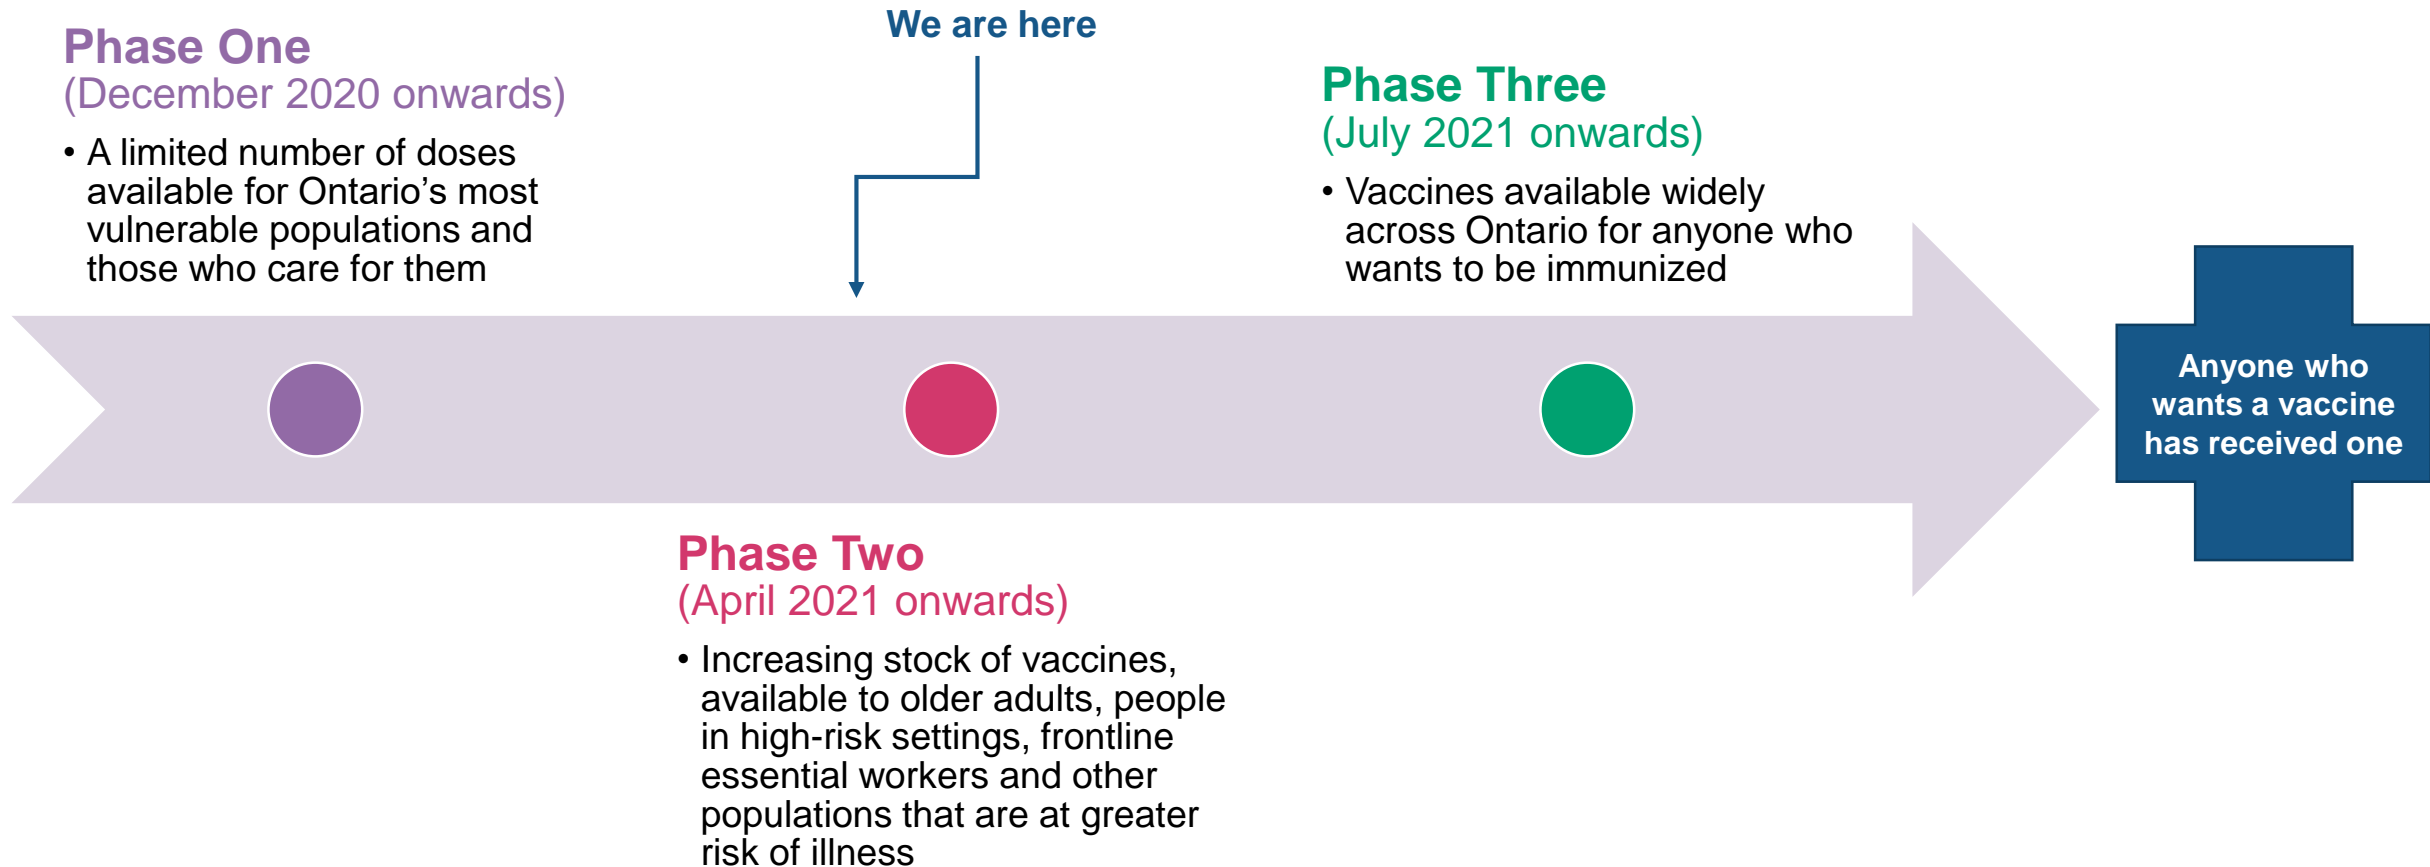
Phase One
(December 2020 onwards)

• A limited number of doses available for Ontario's most vulnerable populations and those who care for them

We are here

Phase Three
(July 2021 onwards)

• Vaccines available widely across Ontario for anyone who wants to be immunized

Anyone who wants a vaccine has received one

Phase Two
(April 2021 onwards)

• Increasing stock of vaccines, available to older adults, people in high-risk settings, frontline essential workers and other populations that are at greater risk of illness